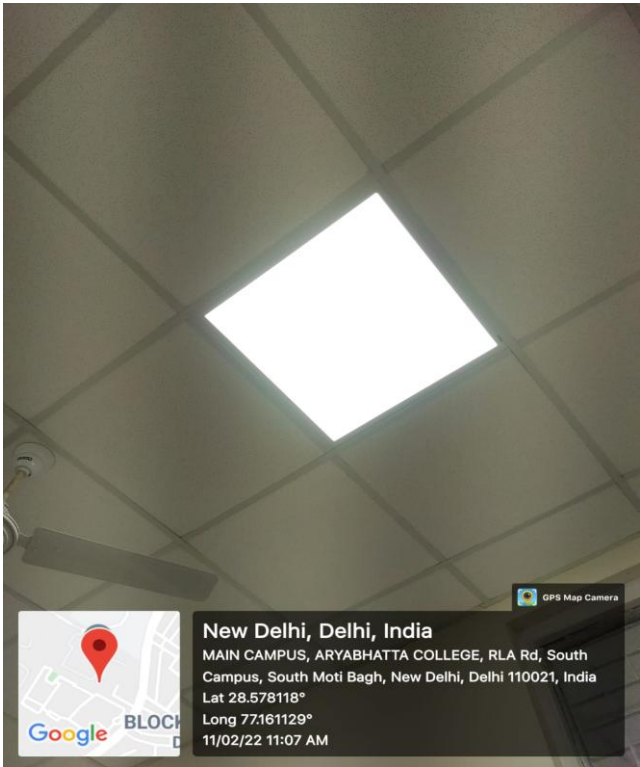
GPS Map Camera

Google BLOCK D

New Delhi, Delhi, India
MAIN CAMPUS, ARYABHATTA COLLEGE, RLA Rd, South Campus, South Moti Bagh, New Delhi, Delhi 110021, India
Lat 28.578118°
Long 77.161129°
11/02/22 11:07 AM